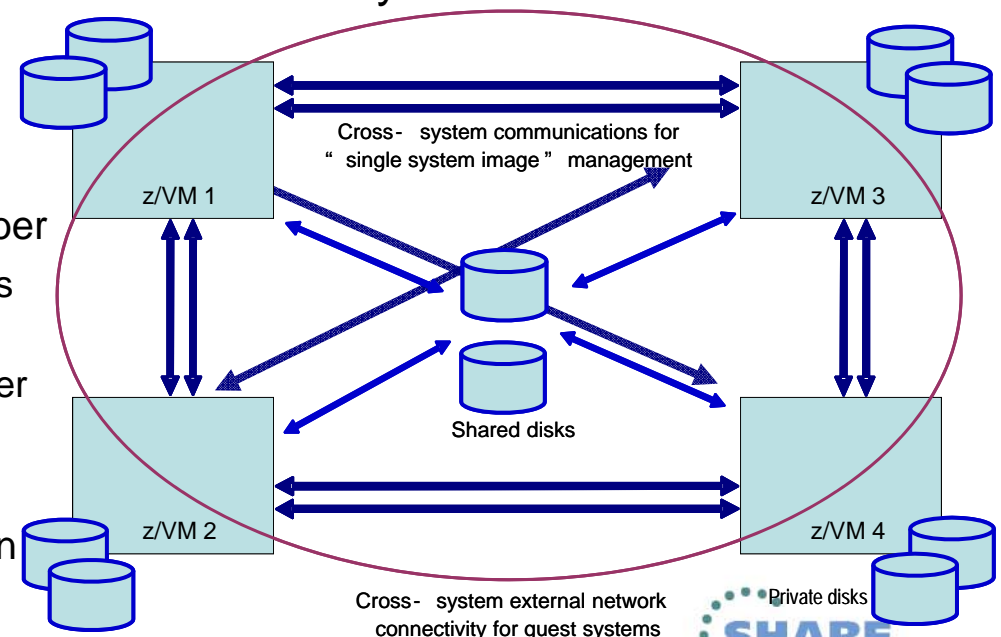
ber

s

er

n

z/VM 1

z/VM 3

Cross- system communications for " single system image " management

Shared disks

z/VM 2

z/VM 4

Cross- system external network connectivity for guest systems

Private disks

SHARE